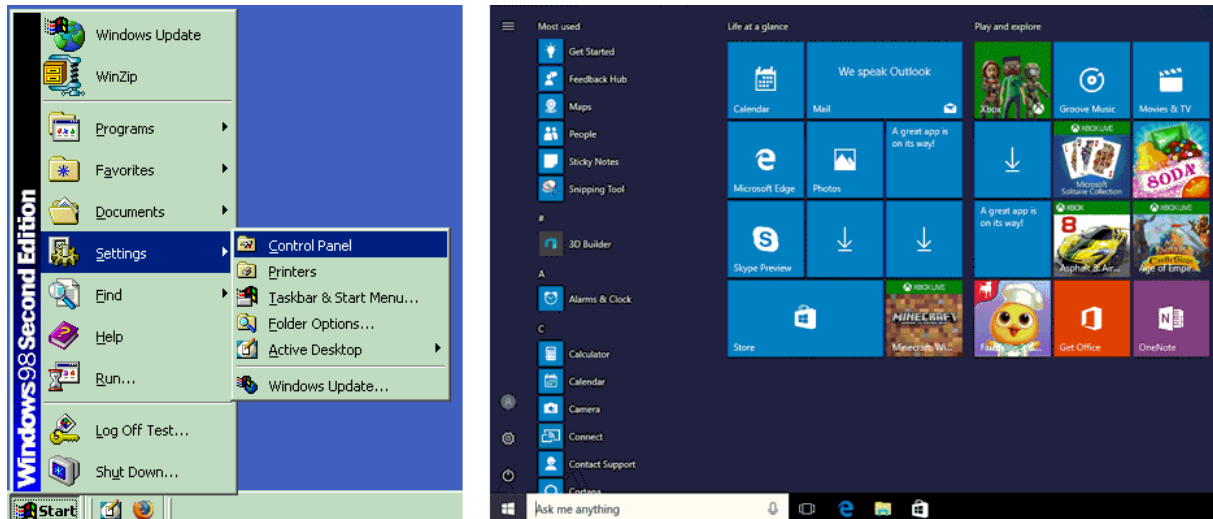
Windows98 Second Edition

Windows Update
WinZip
Programs
Favorites
Documents
Settings
Find
Help
Run...
Log Off Test...
Shut Down...

Control Panel
Printers
Taskbar & Start Menu...
Folder Options...
Active Desktop
Windows Update...

Start

Most used
Get Started
Feedback Hub
Maps
People
Sticky Notes
Snipping Tool
#
3D Builder
A
Alarms & Clock
C
Calculator
Calendar
Camera
Connect
Contact Support
Cortana

Life at a glance
Calendar
We speak Outlook
Mail
Microsoft Edge
Photos
A great app is on its way!
Skype Preview
Store
XBOX LIVE
Minecraft: Wi...

Play and explore
Xbox
Groove Music
Movies & TV
XBOX LIVE
Microsoft Solitaire Collection
SODA
A great app is on its way!
XBOX
XBOX LIVE
Asphalt 8: Air...
Age of Empir...
Fairy...
Get Office
OneNote

Ask me anything